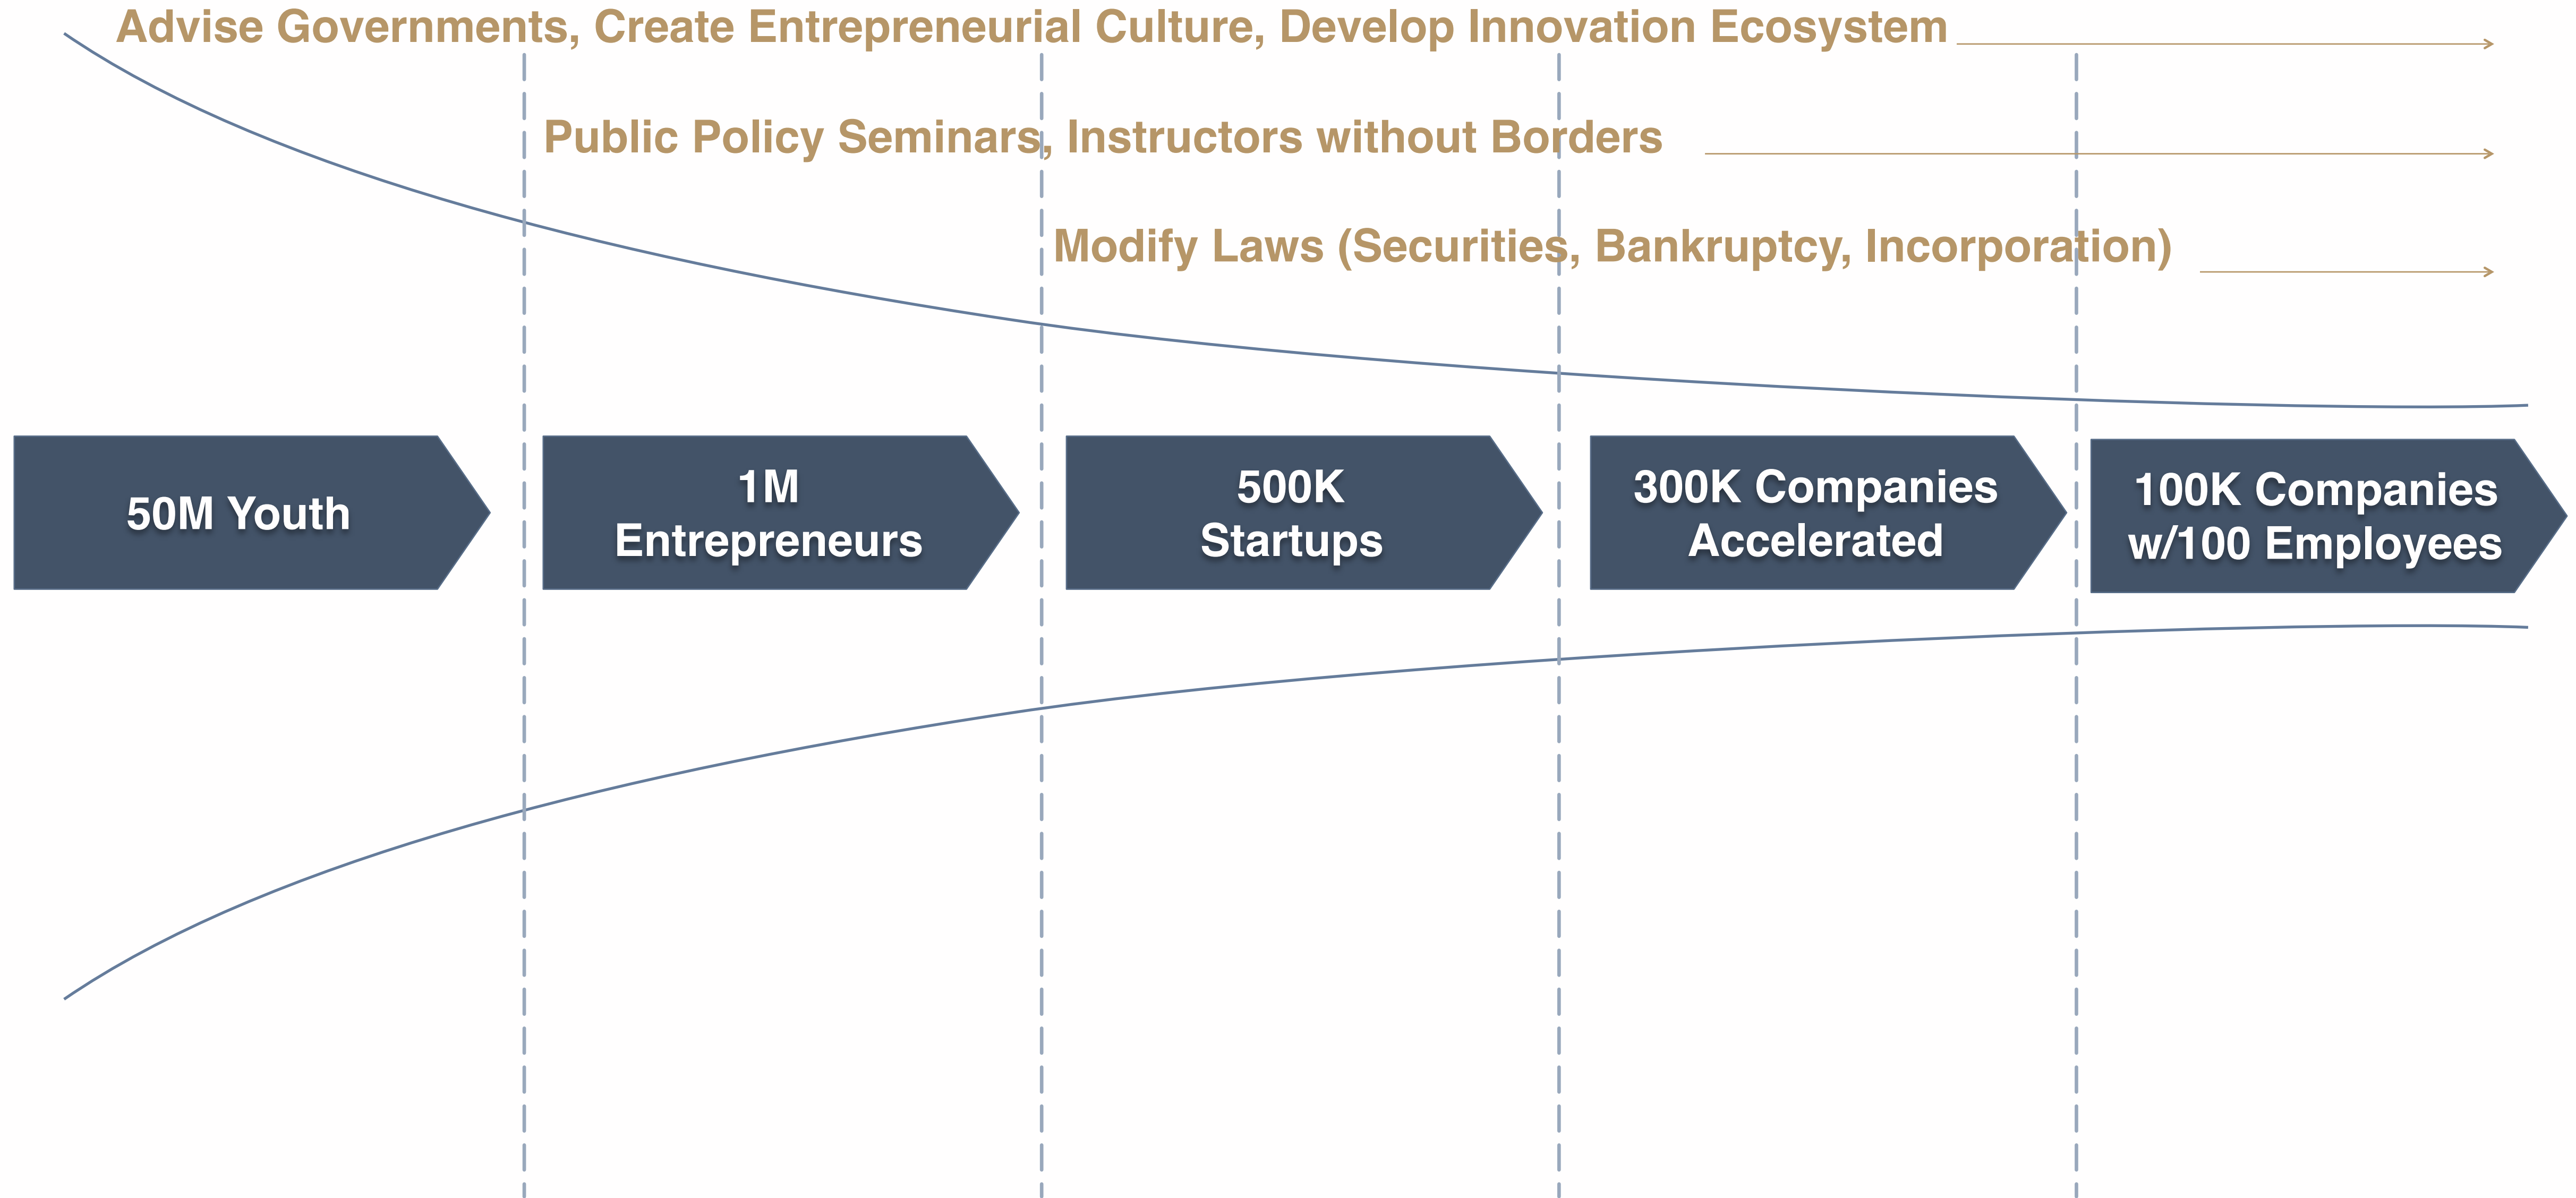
Advise Governments, Create Entrepreneurial Culture, Develop Innovation Ecosystem

Public Policy Seminars, Instructors without Borders

Modify Laws (Securities, Bankruptcy, Incorporation)

50M Youth

1M Entrepreneurs

500K Startups

300K Companies Accelerated

100K Companies w/100 Employees